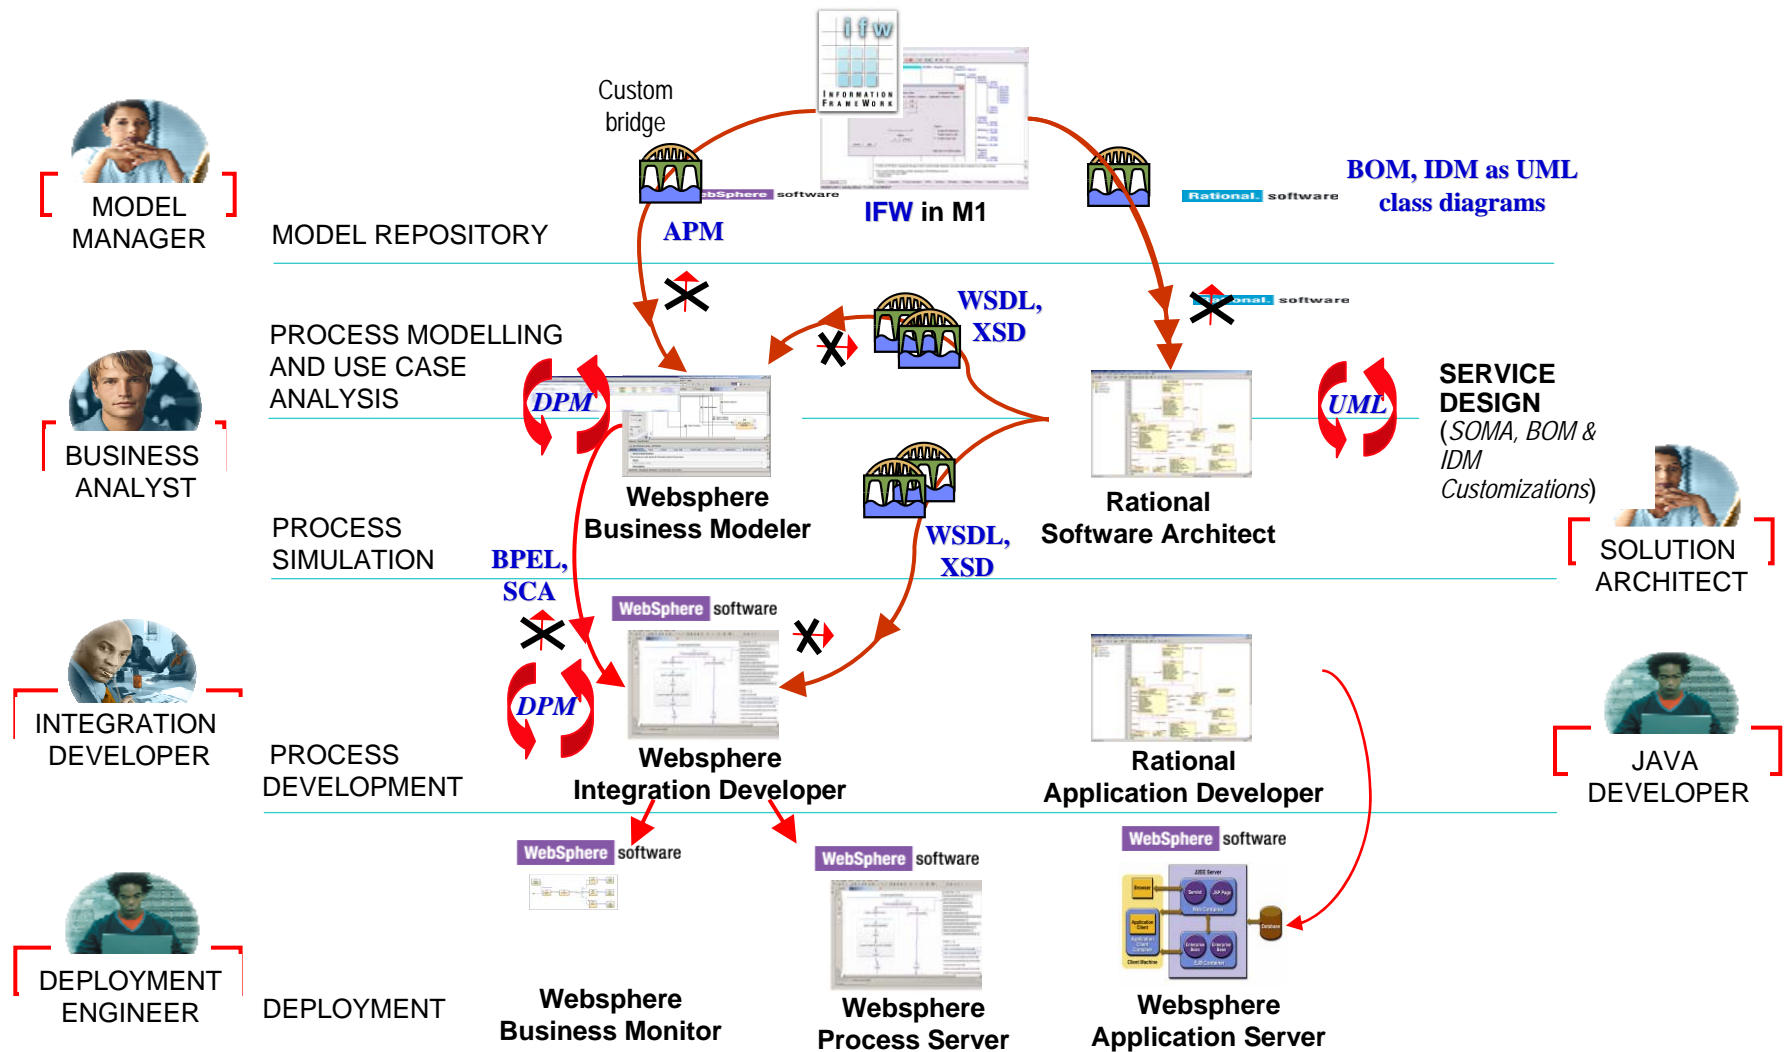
MODEL MANAGER

MODEL REPOSITORY

Custom bridge

ebSphere software

APM

INFORMATION FRAMEWORK

IFW in M1

Rational. software

BOM, IDM as UML class diagrams

PROCESS MODELLING AND USE CASE ANALYSIS

BUSINESS ANALYST

DPM

WSDL, XSD

Rational. software

UML

SERVICE DESIGN (SOMA, BOM & IDM Customizations)

Websphere Business Modeler

Rational Software Architect

SOLUTION ARCHITECT

PROCESS SIMULATION

BPEL, SCA

WSDL, XSD

WebSphere software

INTEGRATION DEVELOPER

DPM

PROCESS DEVELOPMENT

Websphere Integration Developer

Rational Application Developer

JAVA DEVELOPER

WebSphere software

WebSphere software

WebSphere software

DEPLOYMENT ENGINEER

DEPLOYMENT

Websphere Business Monitor

Websphere Process Server

Websphere Application Server